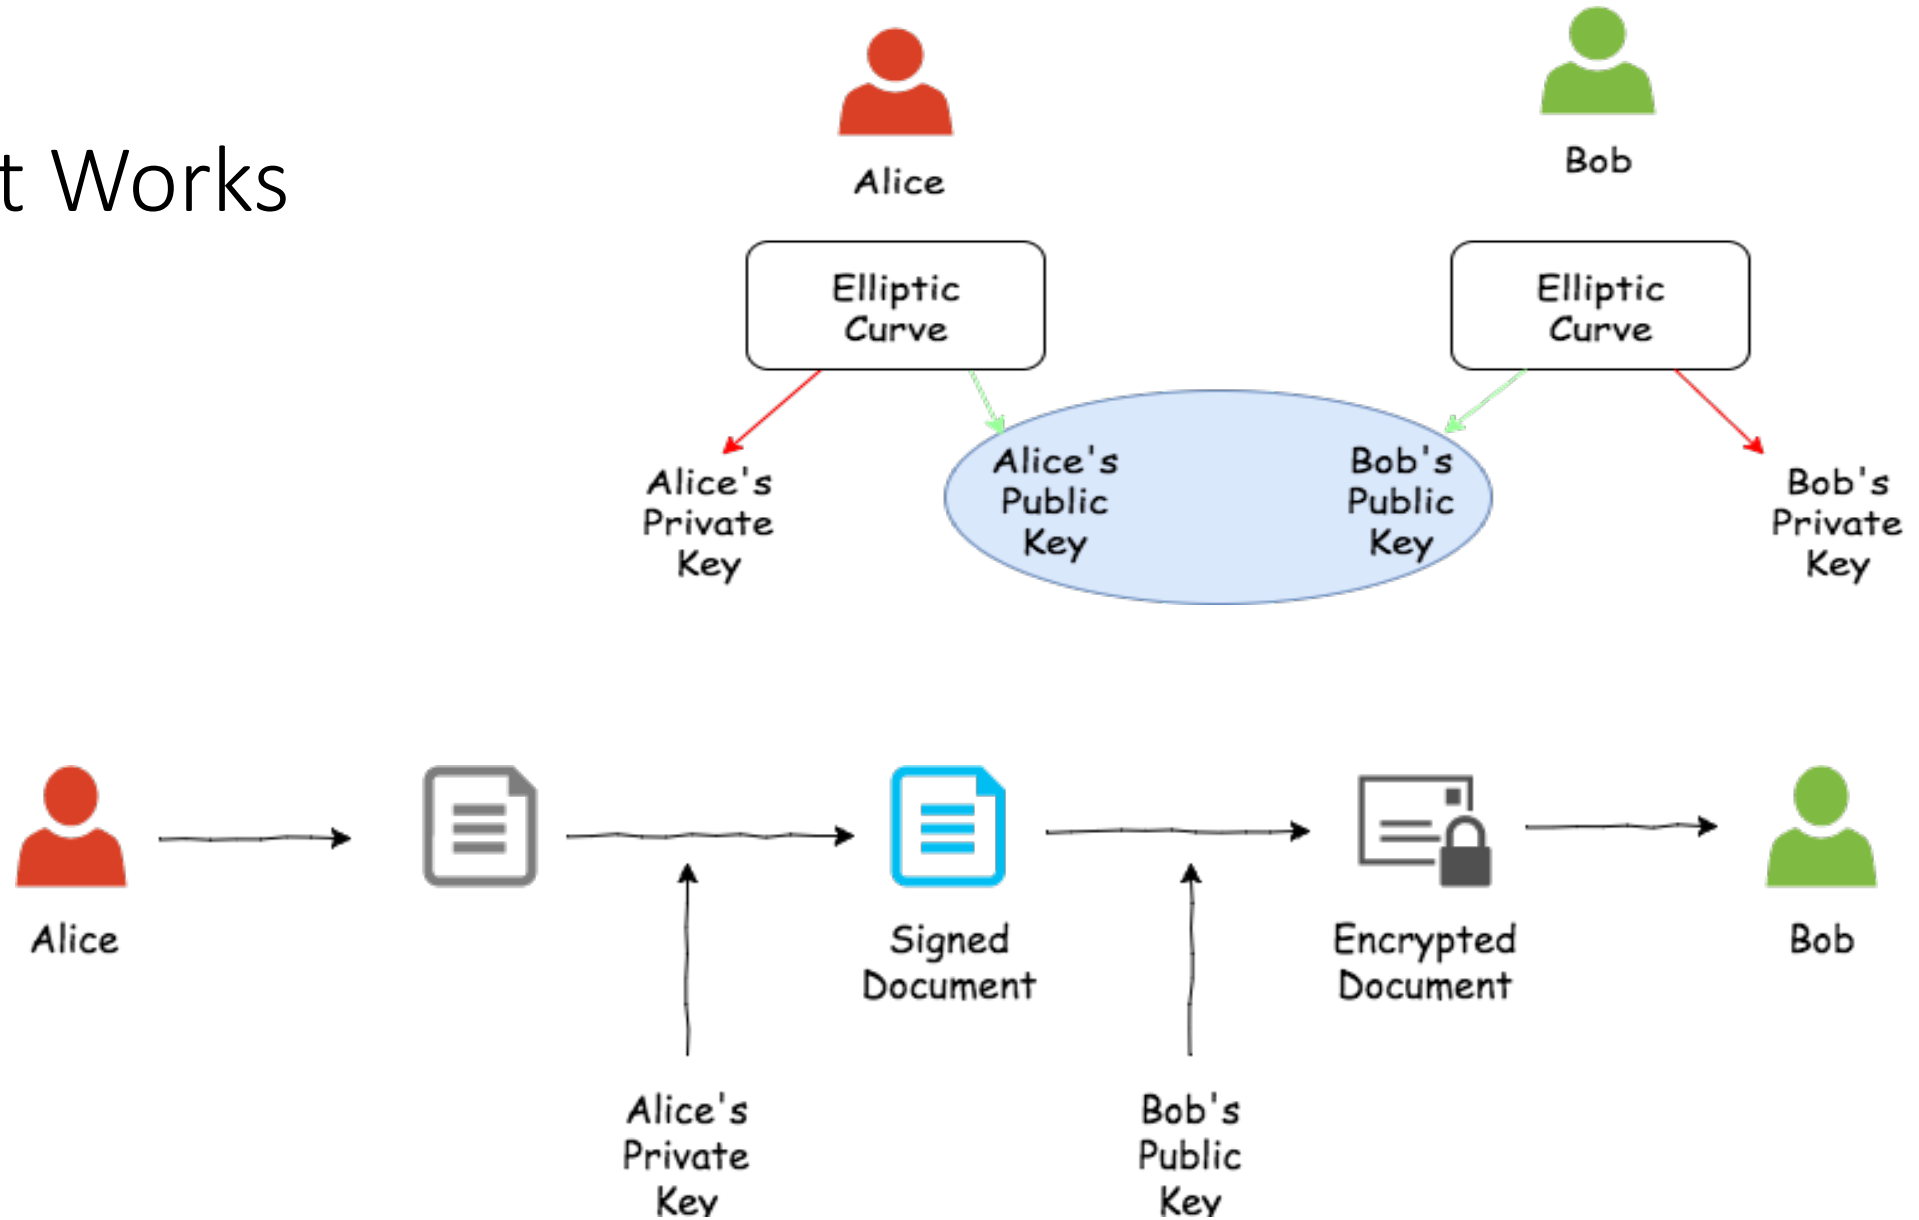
t Works

Alice

Bob

Elliptic Curve

Elliptic Curve

Alice's Private Key

Alice's Public Key

Bob's Public Key

Bob's Private Key

Alice

Signed Document

Encrypted Document

Bob

Alice's Private Key

Bob's Public Key